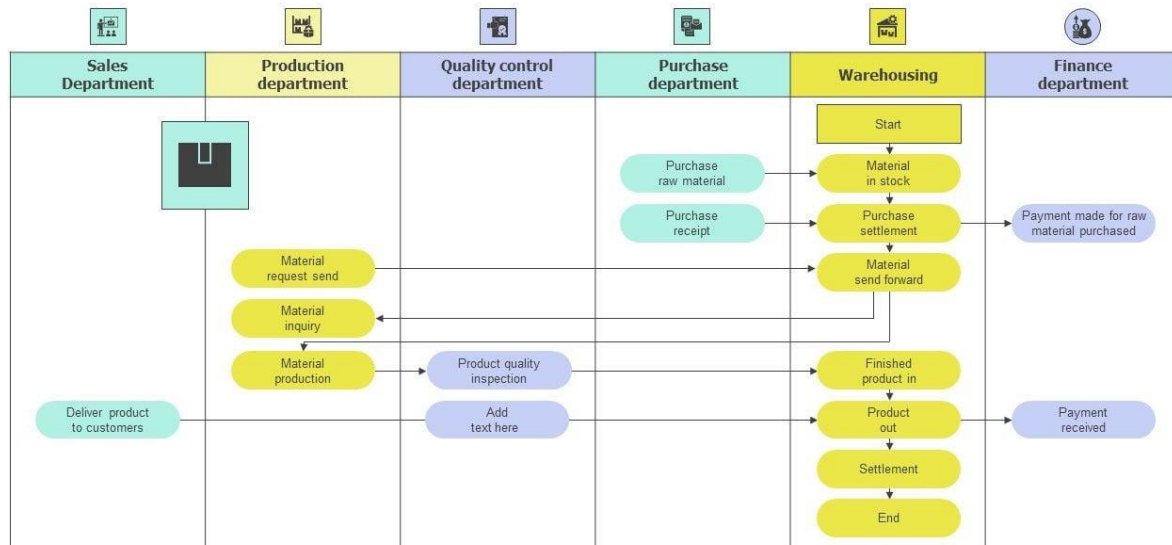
| Sales Department | Production department | Quality control department | Purchase department | Warehousing | Finance department |
|---|---|---|---|---|---|

Start

Purchase raw material

Material in stock

Purchase receipt

Purchase settlement

Payment made for raw material purchased

Material request send

Material send forward

Material inquiry

Material production

Product quality inspection

Finished product in

Deliver product to customers

Add text here

Product out

Payment received

Settlement

End